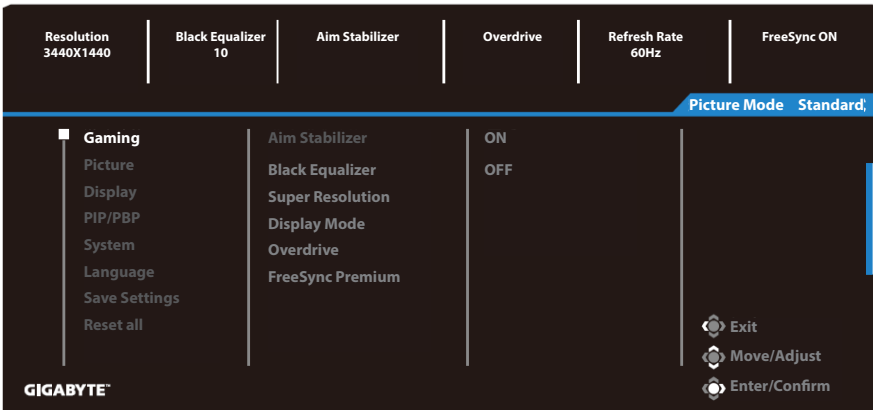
| Resolution 3440X1440 | Black Equalizer 10 | Aim Stabilizer | Overdrive | Refresh Rate 60Hz | FreeSync ON |
|---|---|---|---|---|---|

Picture Mode Standard

Gaming
Picture
Display
PIP/PBP
System
Language
Save Settings
Reset all

Aim Stabilizer
Black Equalizer
Super Resolution
Display Mode
Overdrive
FreeSync Premium

ON
OFF

Exit
Move/Adjust
Enter/Confirm

GIGABYTE™